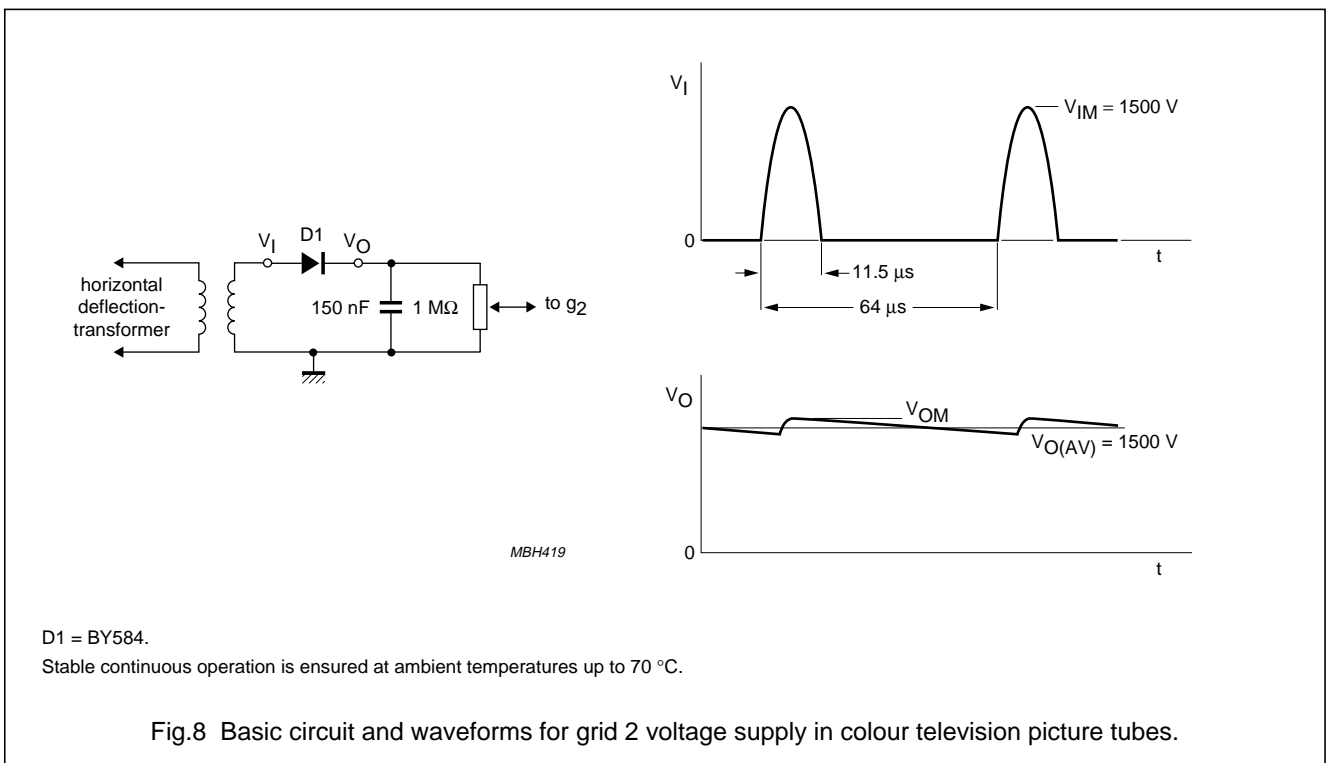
horizontal deflection-transformer

$V_I$

D1

$V_O$

150 nF

1 MΩ

to $g_2$

$V_I$

$V_{IM}$ = 1500 V

0

t

11.5 μs

64 μs

$V_O$

$V_{OM}$

$V_{O(AV)}$ = 1500 V

MBH419

0

t

D1 = BY584.

Stable continuous operation is ensured at ambient temperatures up to 70 °C.

Fig.8 Basic circuit and waveforms for grid 2 voltage supply in colour television picture tubes.